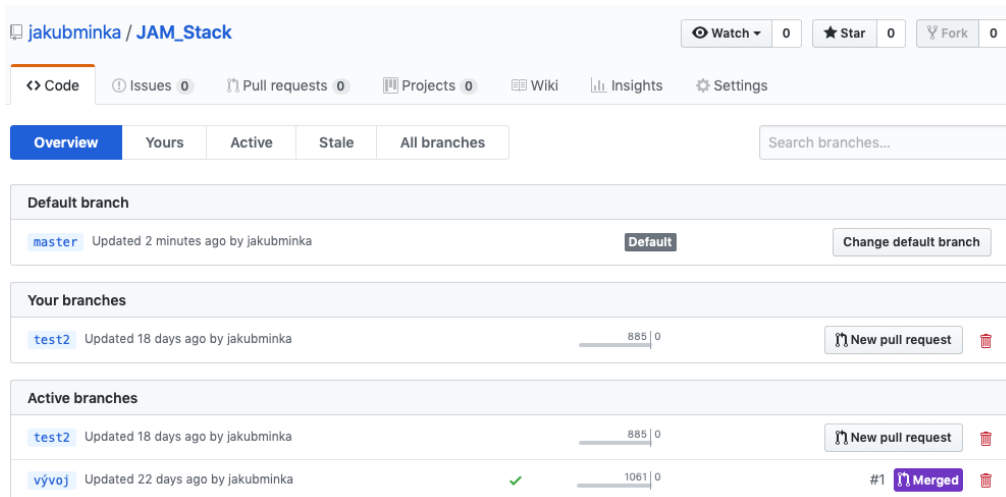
jakubminka / JAM_Stack

Watch 0 Star 0 Fork 0

<> Code Issues 0 Pull requests 0 Projects 0 Wiki Insights Settings

Overview Yours Active Stale All branches

Search branches...

Default branch

master Updated 2 minutes ago by jakubminka Default Change default branch

Your branches

test2 Updated 18 days ago by jakubminka 885 | 0 New pull request

Active branches

test2 Updated 18 days ago by jakubminka 885 | 0 New pull request

vývoj Updated 22 days ago by jakubminka 1061 | 0 #1 Merged